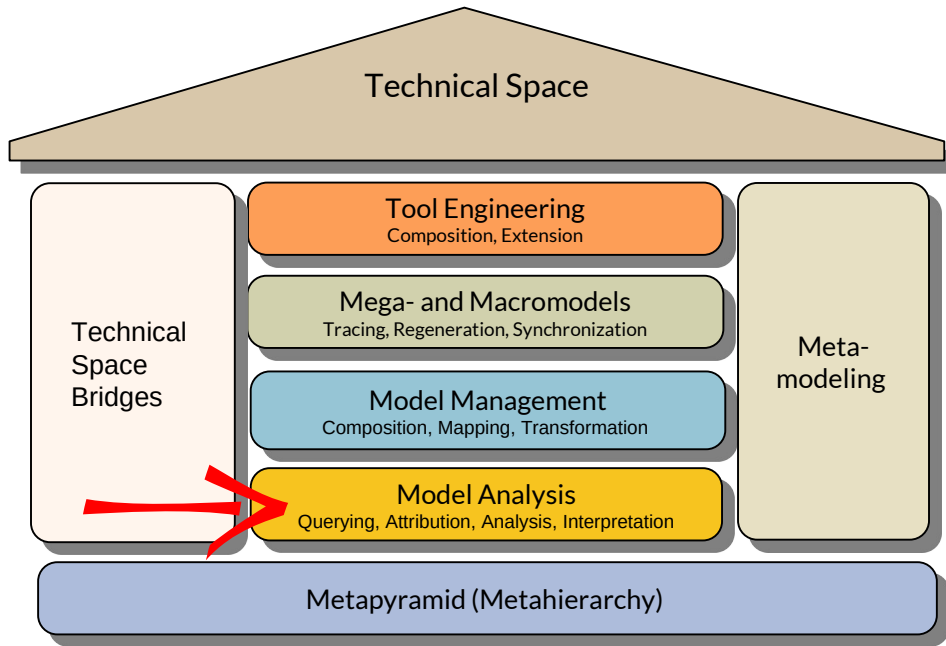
Technical Space

Technical Space Bridges

Tool Engineering
Composition, Extension

Mega- and Macromodels
Tracing, Regeneration, Synchronization

Model Management
Composition, Mapping, Transformation

Model Analysis
Querying, Attribution, Analysis, Interpretation

Metamodeling

Metapyramid (Metahierarchy)